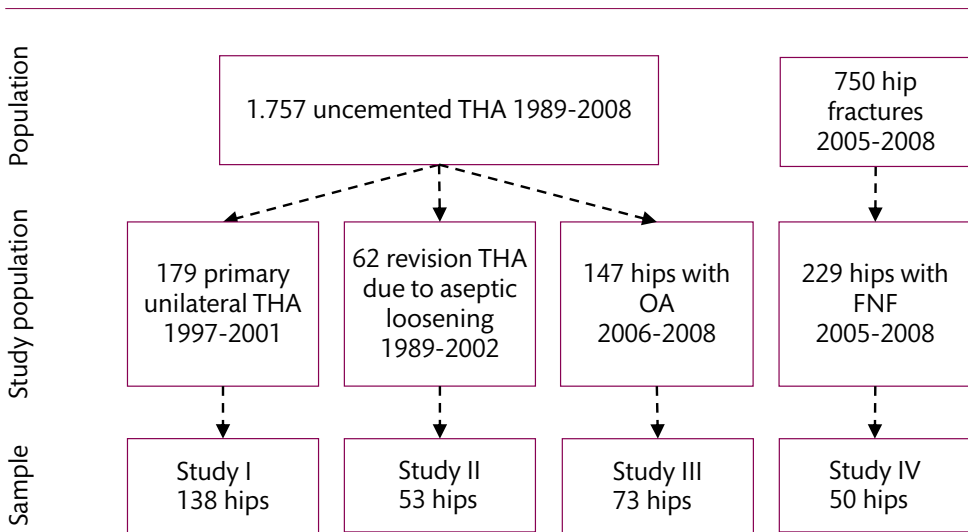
Population

1.757 uncemented THA 1989-2008

750 hip fractures 2005-2008

Study population

179 primary unilateral THA 1997-2001

62 revision THA due to aseptic loosening 1989-2002

147 hips with OA 2006-2008

229 hips with FNF 2005-2008

Sample

Study I 138 hips

Study II 53 hips

Study III 73 hips

Study IV 50 hips